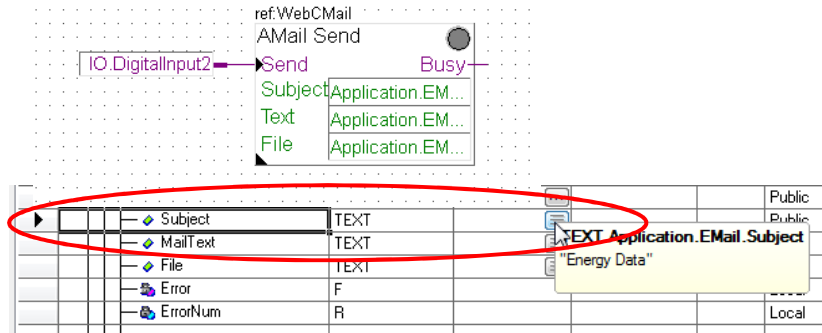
ref:WebCMail
AMail Send
IO.DigitalInput2
Send
Busy
Subject
Application.EM...
Text
Application.EM...
File
Application.EM...

| | Public |
|---|---|
| Subject | TEXT | Public |
| MailText | TEXT | |
| File | TEXT | |
| Error | F | |
| ErrorNum | R | Local |

TEXT Application.EMail.Subject
"Energy Data"